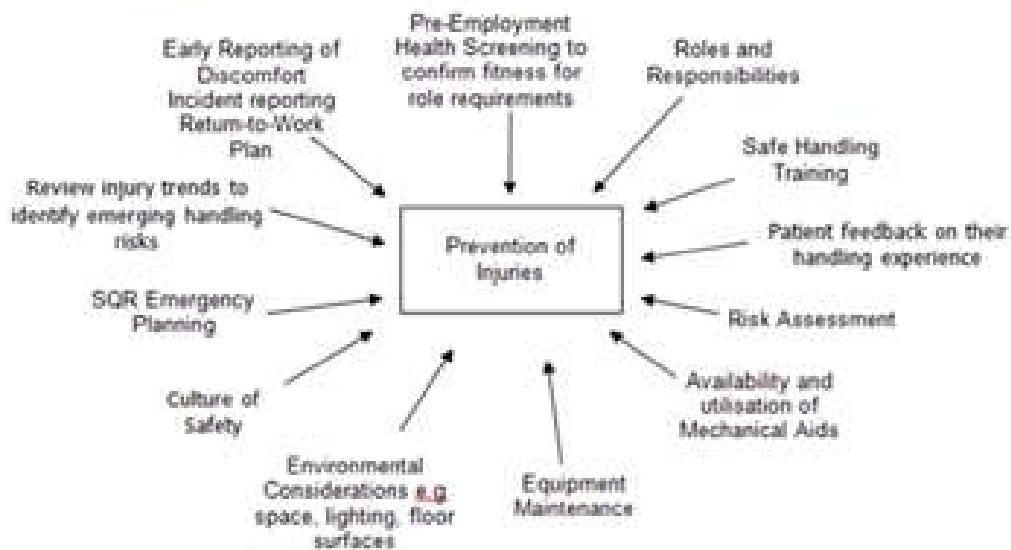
Early Reporting of Discomfort
Incident reporting
Return-to-Work Plan

Pre-Employment Health Screening to confirm fitness for role requirements

Roles and Responsibilities

Safe Handling Training

Review injury trends to identify emerging handling risks

Prevention of Injuries

Patient feedback on their handling experience

SQR Emergency Planning

Risk Assessment

Culture of Safety

Availability and utilisation of Mechanical Aids

Environmental Considerations e.g. space, lighting, floor surfaces

Equipment Maintenance